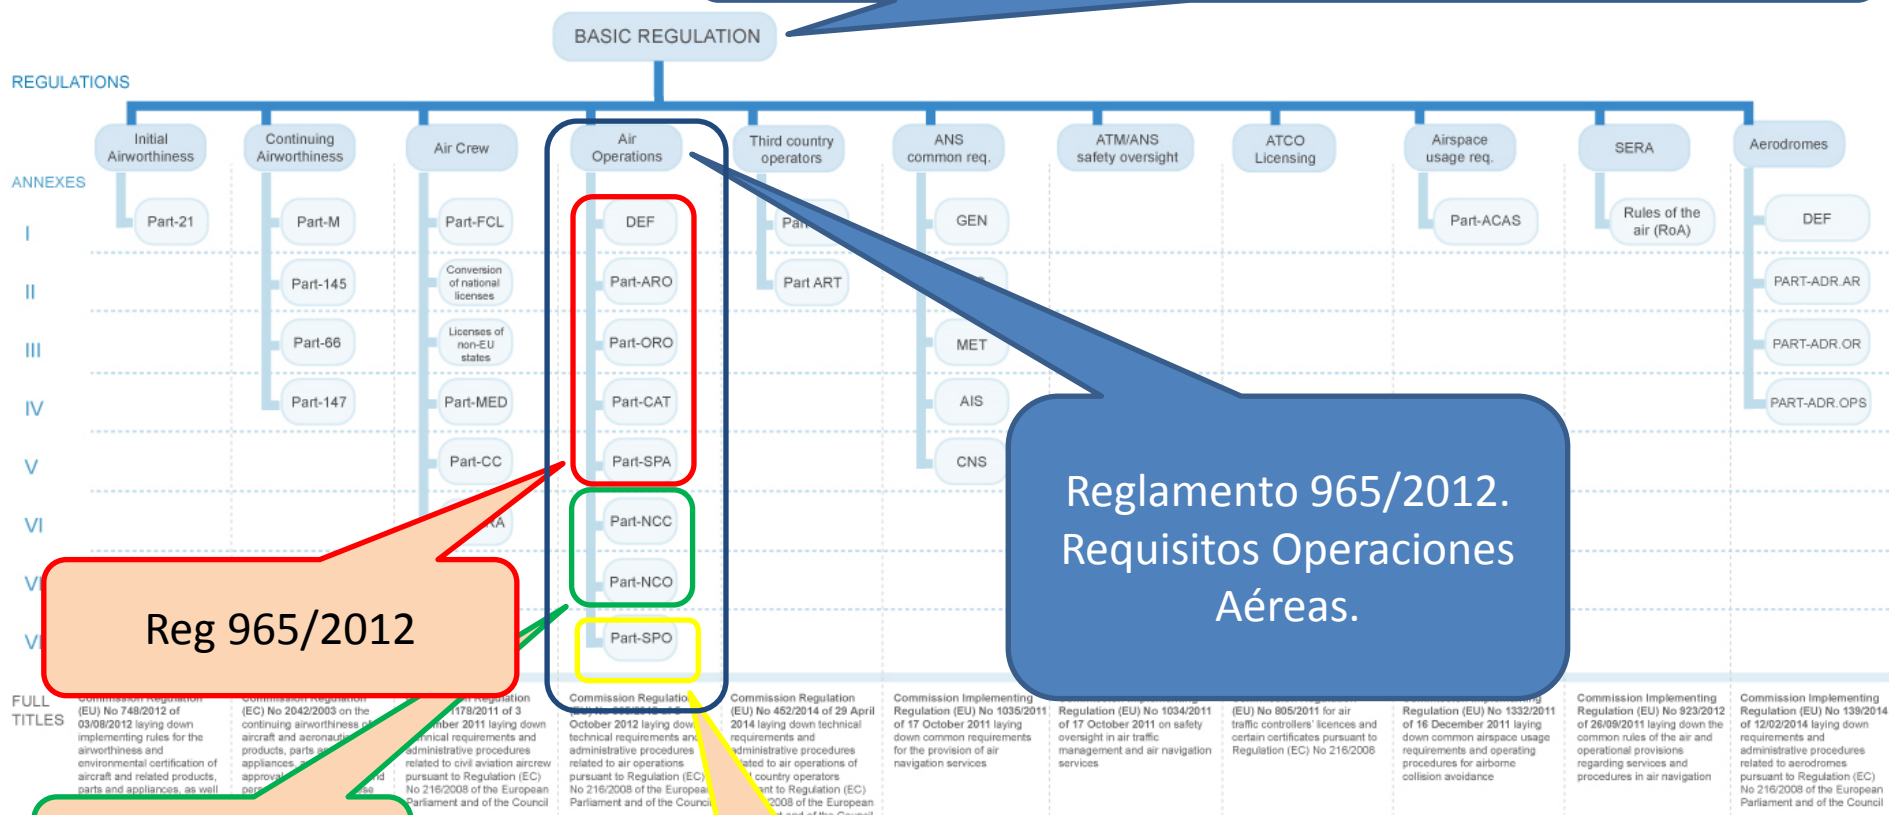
BASIC REGULATION

REGULATIONS

Initial Airworthiness

Continuing Airworthiness

Air Crew

Air Operations

Third country operators

ANS common req.

ATM/ANS safety oversight

ATCO Licensing

Airspace usage req.

SERA

Aerodromes

ANNEXES

I

II

III

IV

V

VI

V

V

Part-21

Part-M

Part-145

Part-66

Part-147

Part-FCL

Conversion of national licenses

Licenses of non-EU states

Part-MED

Part-CC

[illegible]RA

DEF

Part-ARO

Part-ORO

Part-CAT

Part-SPA

Part-NCC

Part-NCO

Part-SPO

Par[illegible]

Part ART

GEN

MET

AIS

CNS

Part-ACAS

Rules of the air (RoA)

DEF

PART-ADR.AR

PART-ADR.OR

PART-ADR.OPS

Reglamento 965/2012. Requisitos Operaciones Aéreas.

Reg 965/2012

FULL TITLES

Commission Regulation (EU) No 748/2012 of 03/08/2012 laying down implementing rules for the airworthiness and environmental certification of aircraft and related products, parts and appliances, as well

Commission Regulation (EC) No 2042/2003 on the continuing airworthiness of aircraft and aeronautical products, parts and appliances, and on the approval of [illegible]

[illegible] Regulation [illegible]1178/2011 of 3 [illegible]mber 2011 laying down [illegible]nical requirements and administrative procedures related to civil aviation aircrew pursuant to Regulation (EC) No 216/2008 of the European Parliament and of the Council

Commission Regulation (EU) No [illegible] October 2012 laying down technical requirements and administrative procedures related to air operations pursuant to Regulation (EC) No 216/2008 of the European Parliament and of the Council

Commission Regulation (EU) No 452/2014 of 29 April 2014 laying down technical requirements and administrative procedures related to air operations of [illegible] country operators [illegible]nt to Regulation (EC) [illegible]2008 of the European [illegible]

Commission Implementing Regulation (EU) No 1035/2011 of 17 October 2011 laying down common requirements for the provision of air navigation services

Regulation (EU) No 1034/2011 of 17 October 2011 on safety oversight in air traffic management and air navigation services

(EU) No 805/2011 for air traffic controllers' licences and certain certificates pursuant to Regulation (EC) No 216/2008

Regulation (EU) No 1332/2011 of 16 December 2011 laying down common airspace usage requirements and operating procedures for airborne collision avoidance

Commission Implementing Regulation (EU) No 923/2012 of 26/09/2011 laying down the common rules of the air and operational provisions regarding services and procedures in air navigation

Commission Implementing Regulation (EU) No 139/2014 of 12/02/2014 laying down requirements and administrative procedures related to aerodromes pursuant to Regulation (EC) No 216/2008 of the European Parliament and of the Council